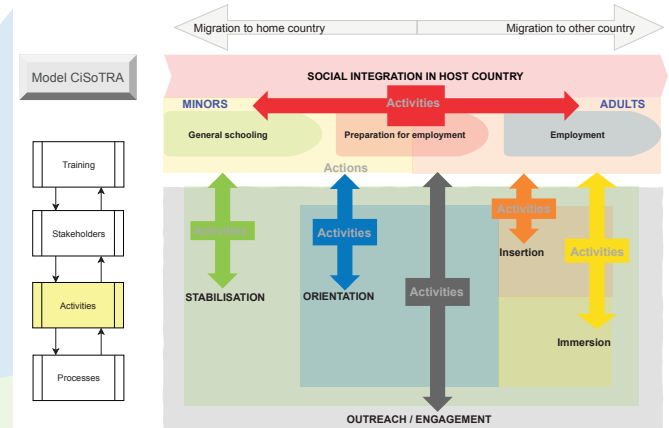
Migration to home country

Migration to other country

Model CiSoTRA

SOCIAL INTEGRATION IN HOST COUNTRY

MINORS

Activities

ADULTS

General schooling

Preparation for employment

Employment

Training

Stakeholders

Activities

Processes

Actions

Activities

Activities

Activities

Activities

Activities

Insertion

STABILISATION

ORIENTATION

Immersion

OUTREACH / ENGAGEMENT